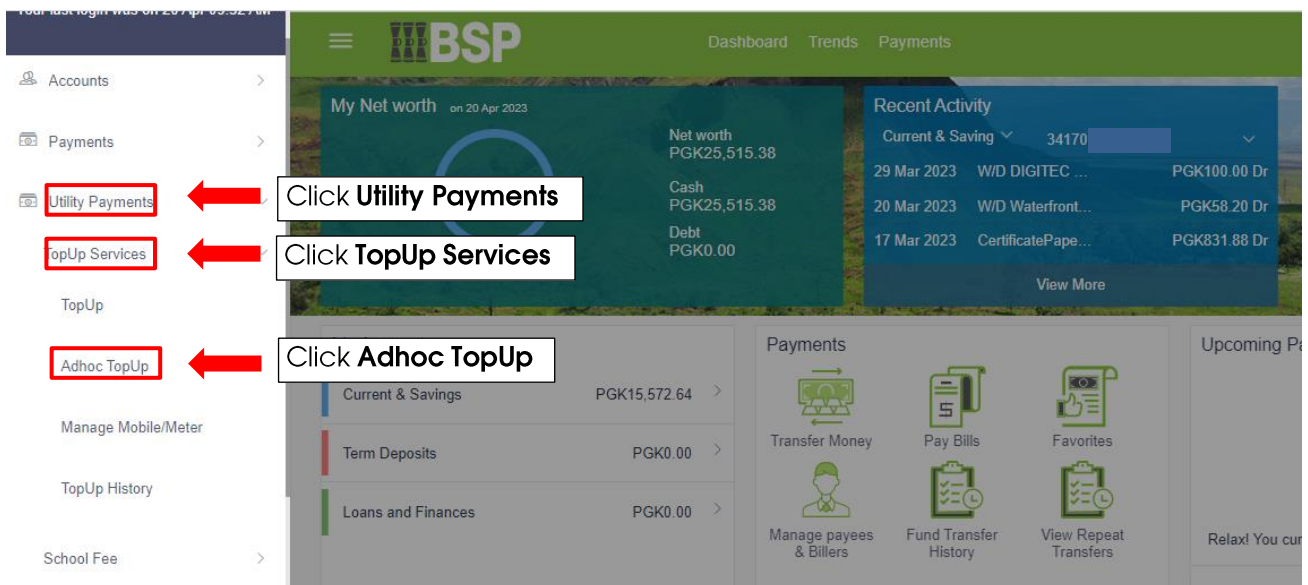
Your last login was on 20 Apr 09:52 AM

Accounts

Payments

Utility Payments

TopUp Services

TopUp

Adhoc TopUp

Manage Mobile/Meter

TopUp History

School Fee

Click **Utility Payments**

Click **TopUp Services**

Click **Adhoc TopUp**

BSP

Dashboard Trends Payments

My Net worth on 20 Apr 2023

Net worth PGK25,515.38

Cash PGK25,515.38

Debt PGK0.00

Recent Activity

Current & Saving 34170

29 Mar 2023 W/D DIGITEC ... PGK100.00 Dr

20 Mar 2023 W/D Waterfront... PGK58.20 Dr

17 Mar 2023 CertificatePape... PGK831.88 Dr

View More

Current & Savings PGK15,572.64

Term Deposits PGK0.00

Loans and Finances PGK0.00

Payments

Transfer Money

Pay Bills

Favorites

Manage payees & Billers

Fund Transfer History

View Repeat Transfers

Upcoming Pa

Relax! You cur